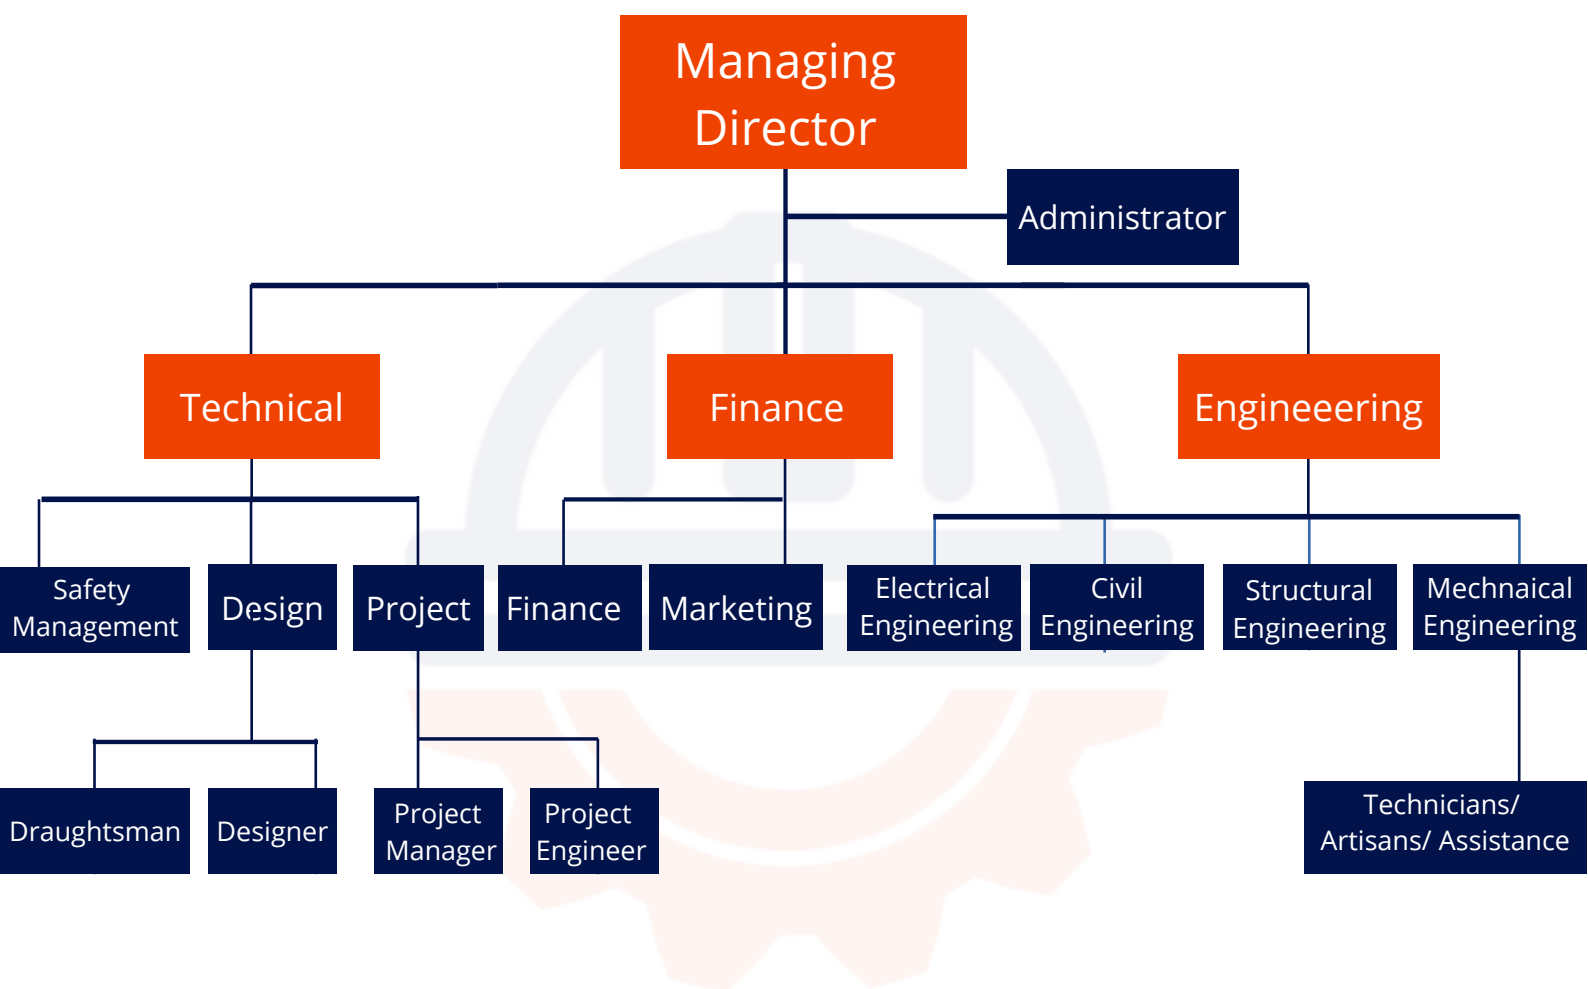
Managing Director

Administrator

Technical

Finance

Engineeering

Safety Management

Design

Project

Finance

Marketing

Electrical Engineering

Civil Engineering

Structural Engineering

Mechnaical Engineering

Draughtsman

Designer

Project Manager

Project Engineer

Technicians/ Artisans/ Assistance